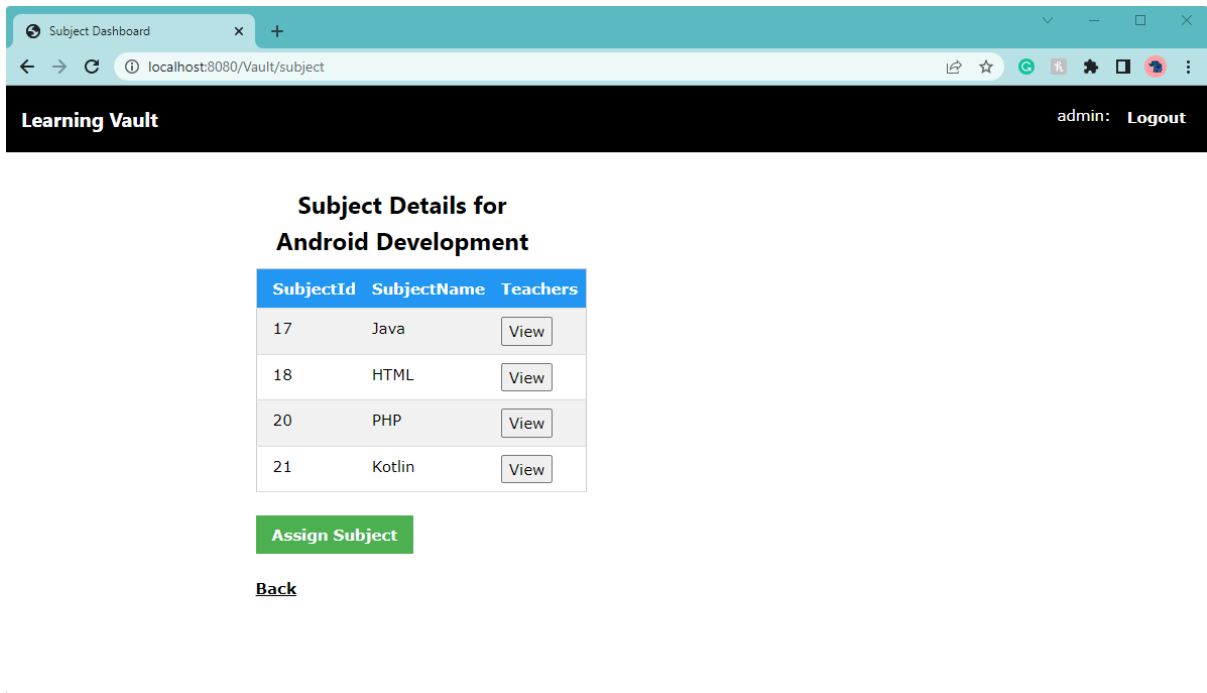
Subject Dashboard

localhost:8080/Vault/subject

Learning Vault

admin: Logout

Subject Details for Android Development

| SubjectId | SubjectName | Teachers |
|---|---|---|
| 17 | Java | View |
| 18 | HTML | View |
| 20 | PHP | View |
| 21 | Kotlin | View |

Assign Subject

Back